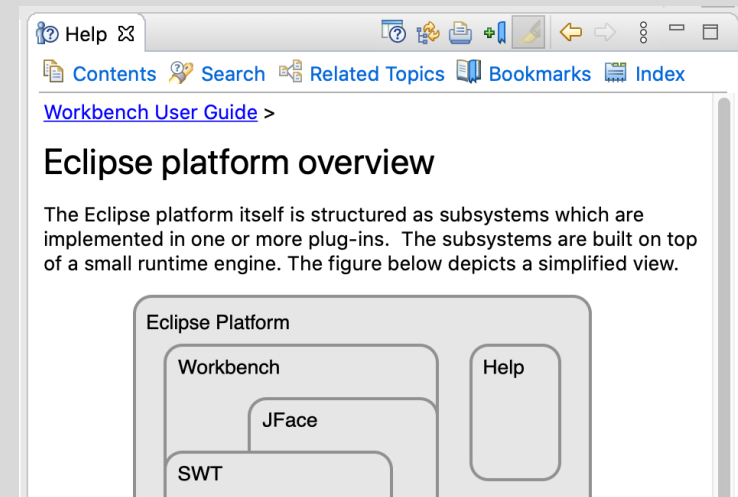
Help

Contents Search Related Topics Bookmarks Index

Workbench User Guide >

Eclipse platform overview

The Eclipse platform itself is structured as subsystems which are implemented in one or more plug-ins. The subsystems are built on top of a small runtime engine. The figure below depicts a simplified view.

Eclipse Platform

Workbench

Help

JFace

SWT